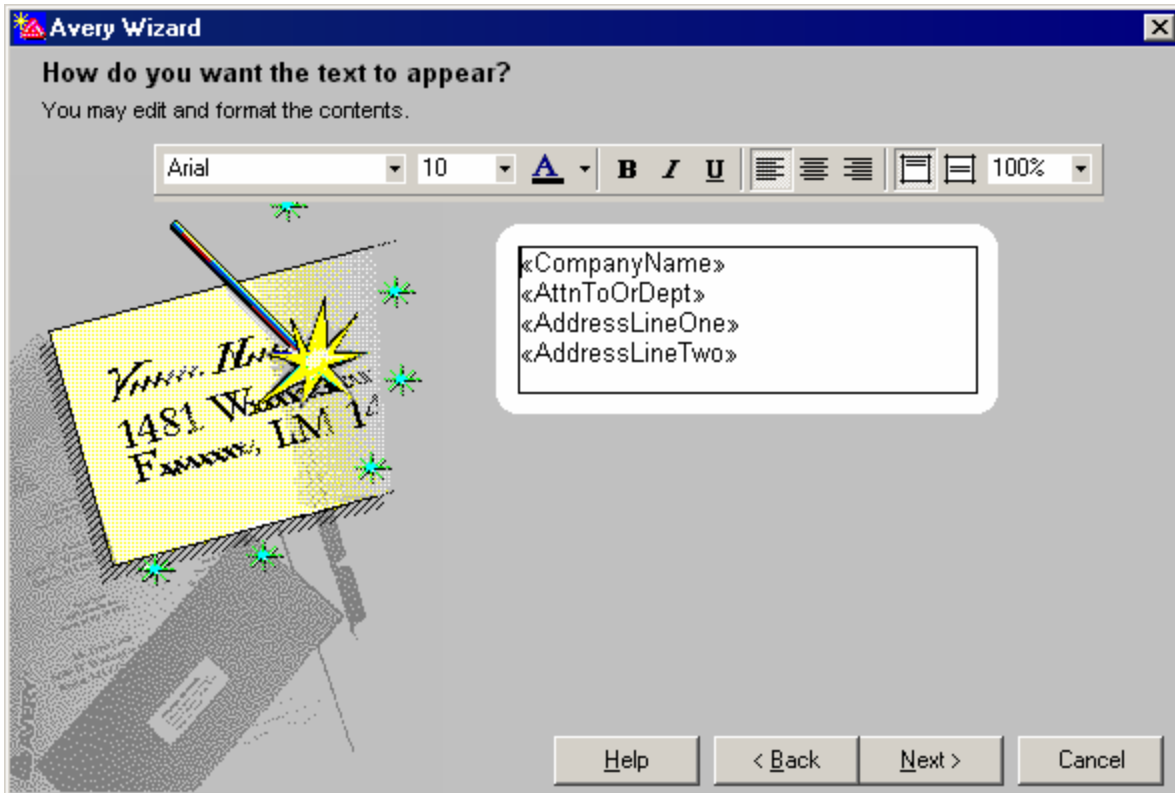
Avery Wizard

How do you want the text to appear?

You may edit and format the contents.

Arial 10 A B I U 100%

«CompanyName»
«AttnToOrDept»
«AddressLineOne»
«AddressLineTwo»

1481 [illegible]
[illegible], IM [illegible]

AVERY

Help < Back Next > Cancel